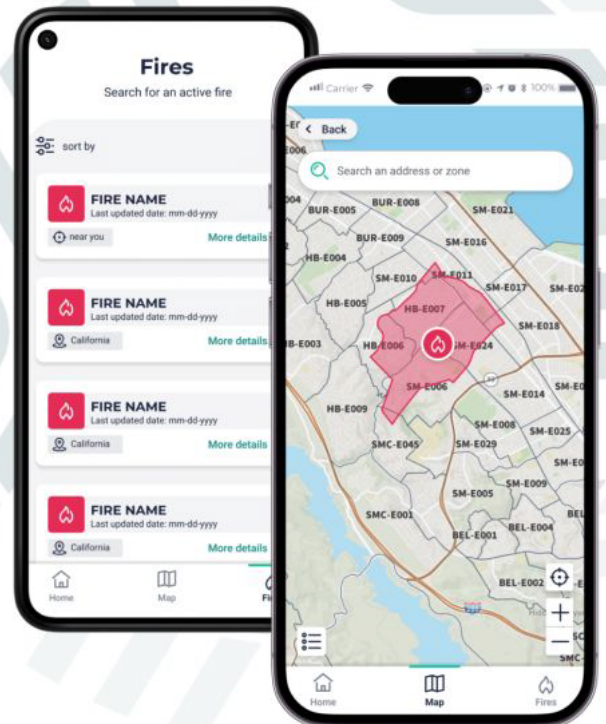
Fires
Search for an active fire

sort by

FIRE NAME
Last updated date: mm-dd-yyyy
near you
More details

FIRE NAME
Last updated date: mm-dd-yyyy
California
More details

FIRE NAME
Last updated date: mm-dd-yyyy
California
More details

FIRE NAME
Last updated date: mm-dd-yyyy
California
More details

Home
Map
Fi

Carrier
100%
Back
Search an address or zone
BUR-E005
BUR-E008
SM-E021
BUR-E009
SM-E016
HB-E004
SM-E010
SM-E011
SM-E017
SM-E02
HB-E005
HB-E007
SM-E018
HB-E003
HB-E006
SM-E024
SM-E006
SM-E014
SM-E0
HB-E009
SM-E008
SM-E025
SMC-E045
SM-E029
SM-E0
SM-E009
SM-E005
SMC-E001
BEL-E004
BEL
BEL-E001
BEL-E002
SC
SMC
Home
Map
Fires